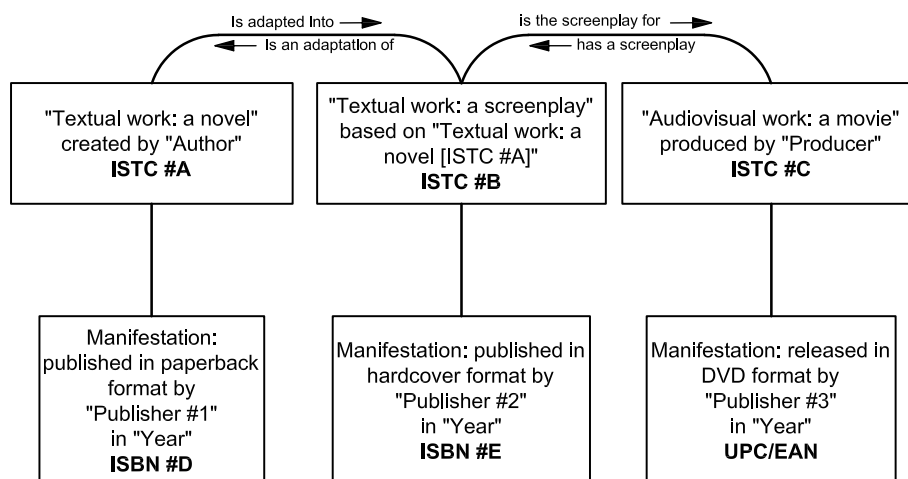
Is adapted Into

Is an adaptation of

is the screenplay for

has a screenplay

"Textual work: a novel" created by "Author"
ISTC #A

"Textual work: a screenplay" based on "Textual work: a novel [ISTC #A]"
ISTC #B

"Audiovisual work: a movie" produced by "Producer"
ISTC #C

Manifestation: published in paperback format by "Publisher #1" in "Year"
ISBN #D

Manifestation: published in hardcover format by "Publisher #2" in "Year"
ISBN #E

Manifestation: released in DVD format by "Publisher #3" in "Year"
UPC/EAN